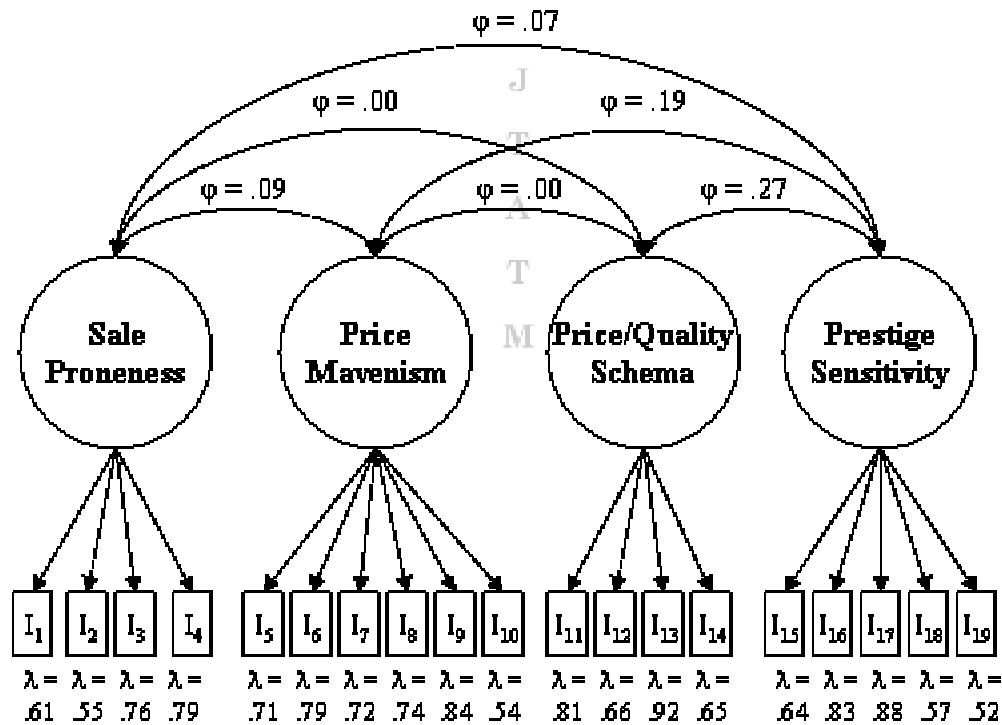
$\varphi = .07$

$\varphi = .00$

$\varphi = .19$

$\varphi = .09$

$\varphi = .00$

$\varphi = .27$

J T A T M

Sale Proneness

Price Mavenism

Price/Quality Schema

Prestige Sensitivity

$I_1$ $I_2$ $I_3$ $I_4$ $I_5$ $I_6$ $I_7$ $I_8$ $I_9$ $I_{10}$ $I_{11}$ $I_{12}$ $I_{13}$ $I_{14}$ $I_{15}$ $I_{16}$ $I_{17}$ $I_{18}$ $I_{19}$

$\lambda =$ .61 $\lambda =$ .55 $\lambda =$ .76 $\lambda =$ .79 $\lambda =$ .71 $\lambda =$ .79 $\lambda =$ .72 $\lambda =$ .74 $\lambda =$ .84 $\lambda =$ .54 $\lambda =$ .81 $\lambda =$ .66 $\lambda =$ .92 $\lambda =$ .65 $\lambda =$ .64 $\lambda =$ .83 $\lambda =$ .88 $\lambda =$ .57 $\lambda =$ .52